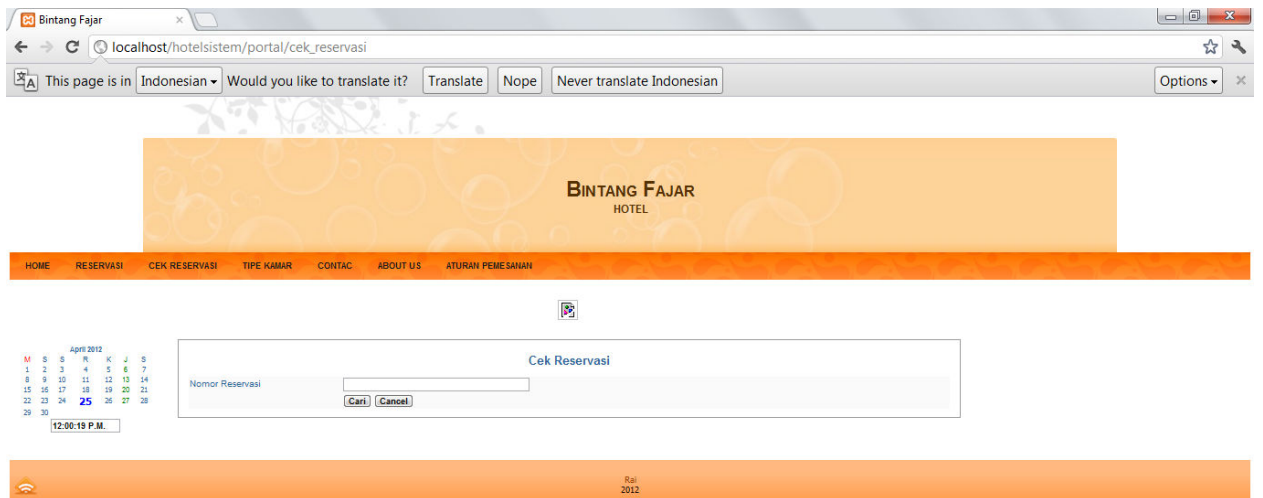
Bintang Fajar

localhost/hotelsistem/portal/cek_reservasi

This page is in Indonesian Would you like to translate it? Translate Nope Never translate Indonesian Options

BINTANG FAJAR
HOTEL

HOME RESERVASI CEK RESERVASI TIPE KAMAR CONTAC ABOUT US ATURAN PEMESANAN

April 2012

| M | S | S | R | K | J | S |
|---|---|---|---|---|---|---|
| 1 | 2 | 3 | 4 | 5 | 6 | 7 |
| 8 | 9 | 10 | 11 | 12 | 13 | 14 |
| 15 | 16 | 17 | 18 | 19 | 20 | 21 |
| 22 | 23 | 24 | 25 | 26 | 27 | 28 |
| 29 | 30 | | | | | |

12:00:19 P.M.

Cek Reservasi

Nomor Reservasi

Cari Cancel

Rai
2012